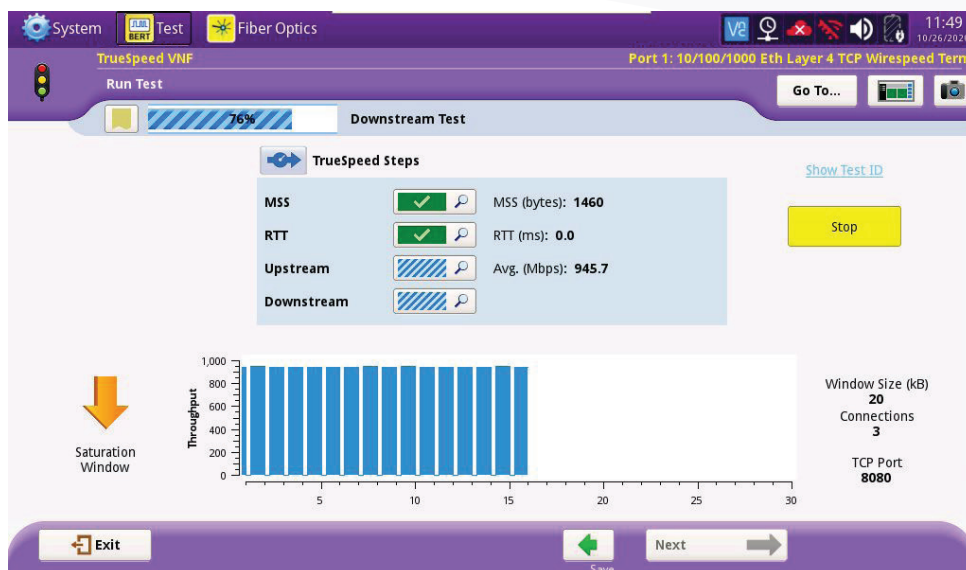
System
BERT Test
Fiber Optics
11:49
10/26/202
TrueSpeed VNF
Port 1: 10/100/1000 Eth Layer 4 TCP Wirespeed Term
Run Test
Go To...
76%
Downstream Test
TrueSpeed Steps
Show Test ID
MSS
MSS (bytes): 1460
RTT
RTT (ms): 0.0
Upstream
Avg. (Mbps): 945.7
Downstream
Stop
1,000
800
600
400
200
0
Throughput
5
10
15
20
25
30
Saturation Window
Window Size (kB)
20
Connections
3
TCP Port
8080
Exit
Save
Next